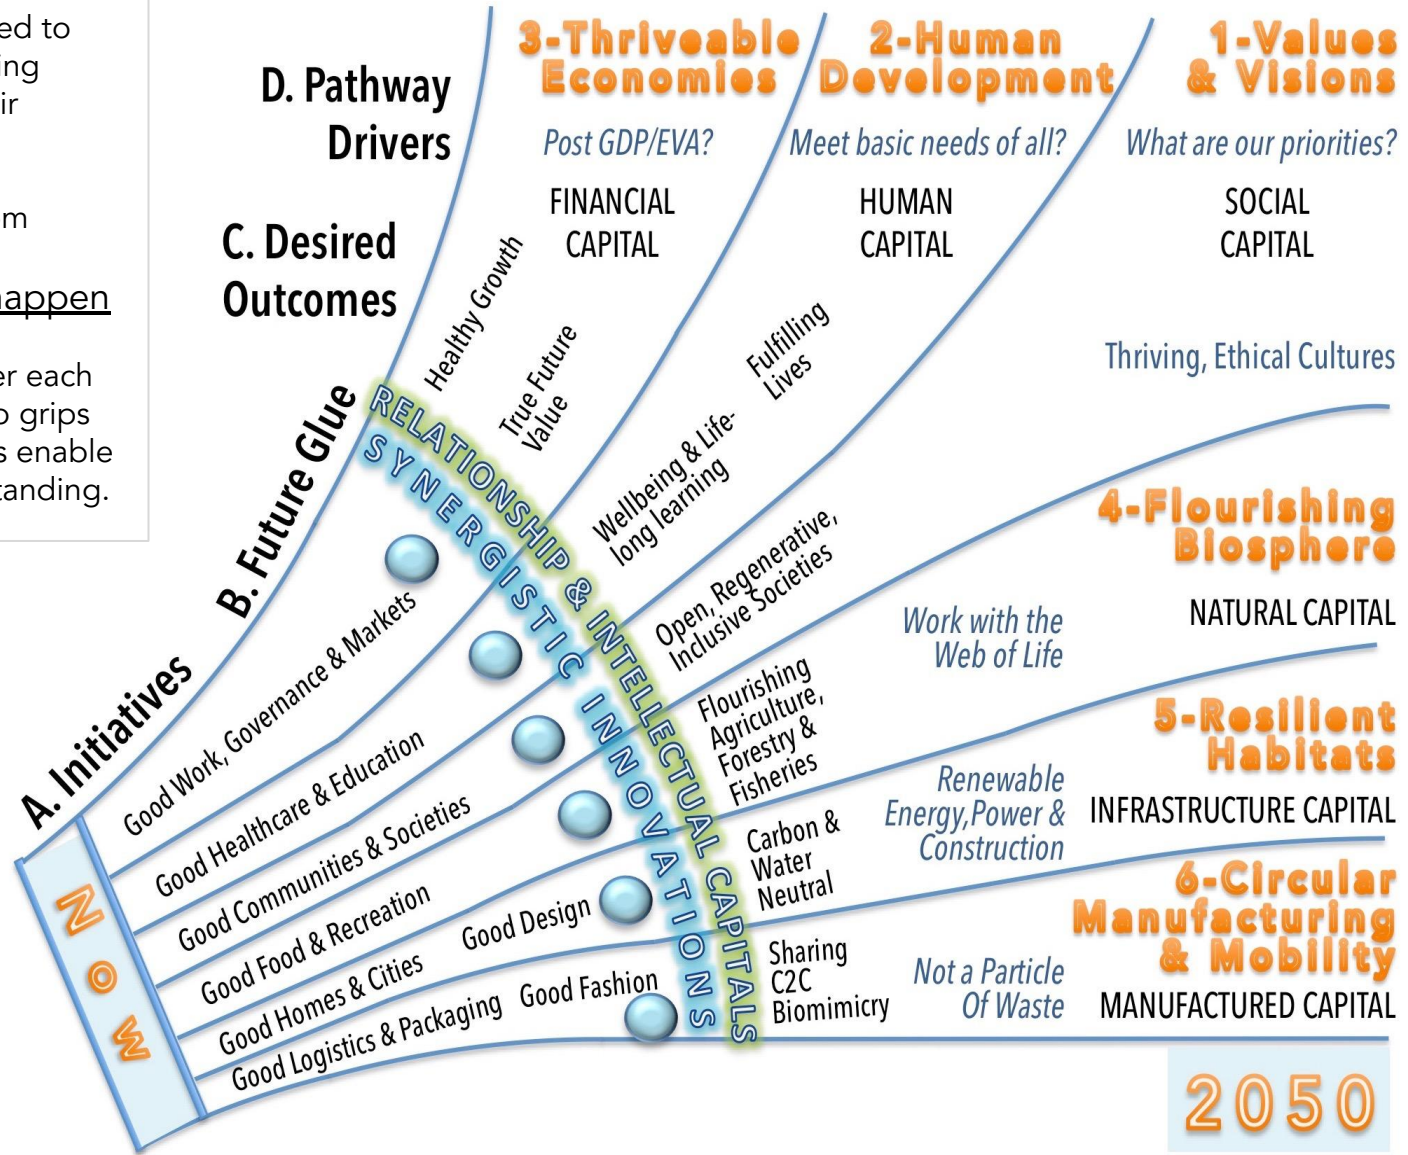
ed to
ing
ir

m

appen

er each
o grips
s enable
tanding.

D. Pathway Drivers

C. Desired Outcomes

B. Future Glue

A. Initiatives

3-Thriveable Economies
Post GDP/EVA?
FINANCIAL CAPITAL

2-Human Development
Meet basic needs of all?
HUMAN CAPITAL

1-Values & Visions
What are our priorities?
SOCIAL CAPITAL

Thriving, Ethical Cultures

4-Flourishing Biosphere
NATURAL CAPITAL
Work with the Web of Life

5-Resilient Habitats
INFRASTRUCTURE CAPITAL
Renewable Energy, Power & Construction

6-Circular Manufacturing & Mobility
MANUFACTURED CAPITAL
Not a Particle Of Waste

Healthy Growth
True Future Value
Fulfilling Lives
Wellbeing & Life-long learning
Open, Regenerative, Inclusive Societies
Flourishing Agriculture, Forestry & Fisheries
Carbon & Water Neutral
Sharing C2C Biomimicry

RELATIONSHIP & INTELLECTUAL CAPITALS
SYNERGISTIC INNOVATIONS

Good Work, Governance & Markets
Good Healthcare & Education
Good Communities & Societies
Good Food & Recreation
Good Design
Good Homes & Cities
Good Fashion
Good Logistics & Packaging

NOW

2050